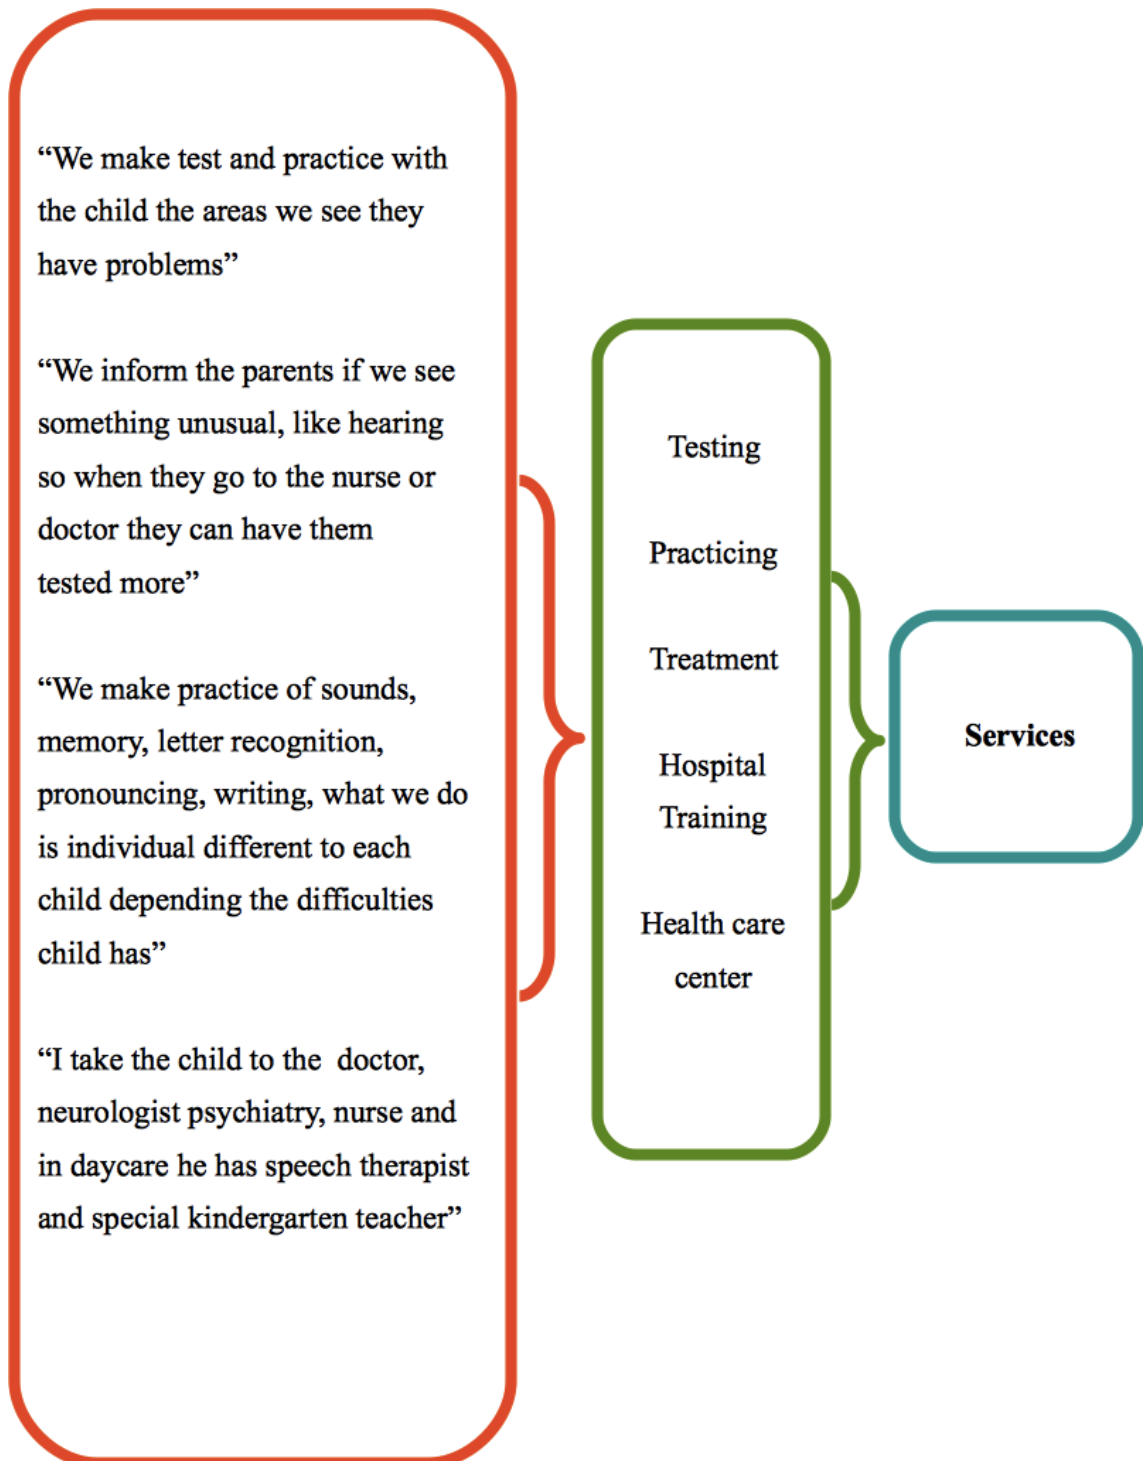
“We make test and practice with the child the areas we see they have problems”

“We inform the parents if we see something unusual, like hearing so when they go to the nurse or doctor they can have them tested more”

“We make practice of sounds, memory, letter recognition, pronouncing, writing, what we do is individual different to each child depending the difficulties child has”

“I take the child to the doctor, neurologist psychiatry, nurse and in daycare he has speech therapist and special kindergarten teacher”

Testing

Practicing

Treatment

Hospital Training

Health care center

Services